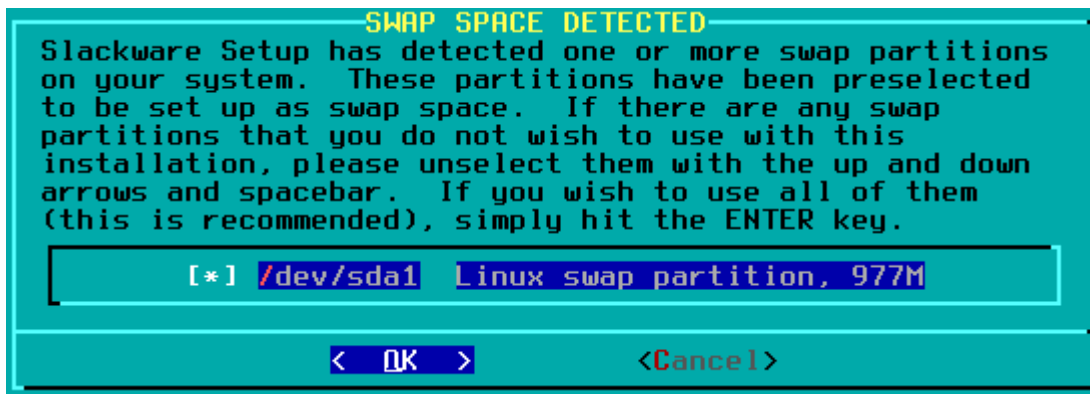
SWAP SPACE DETECTED

Slackware Setup has detected one or more swap partitions on your system. These partitions have been preselected to be set up as swap space. If there are any swap partitions that you do not wish to use with this installation, please unselect them with the up and down arrows and spacebar. If you wish to use all of them (this is recommended), simply hit the ENTER key.

[*] /dev/sda1 Linux swap partition, 977M

< OK > <Cancel>